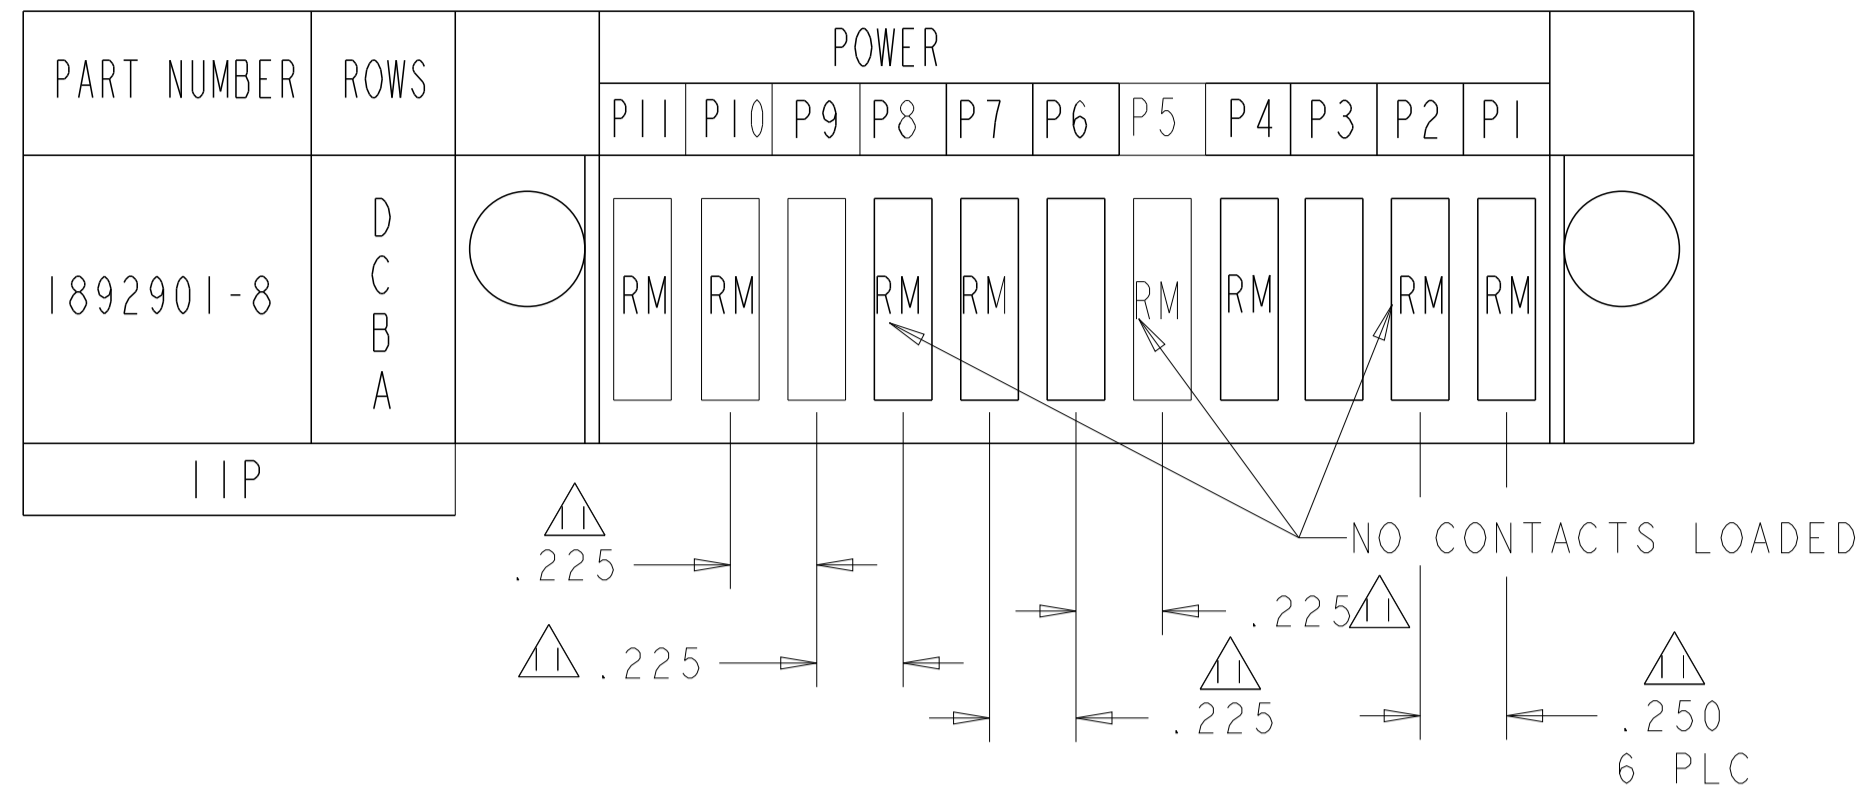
| PART NUMBER | ROWS | | POWER |
|---|---|---|---|
| | | | P11 P10 P9 P8 P7 P6 P5 P4 P3 P2 P1 |
| 1892901-8 | D C B A | | RM RM RM RM RM RM RM RM |
| 11P | | | |

11 .225

11 .225

.225 11

11 .225

11 .250 6 PLC

NO CONTACTS LOADED